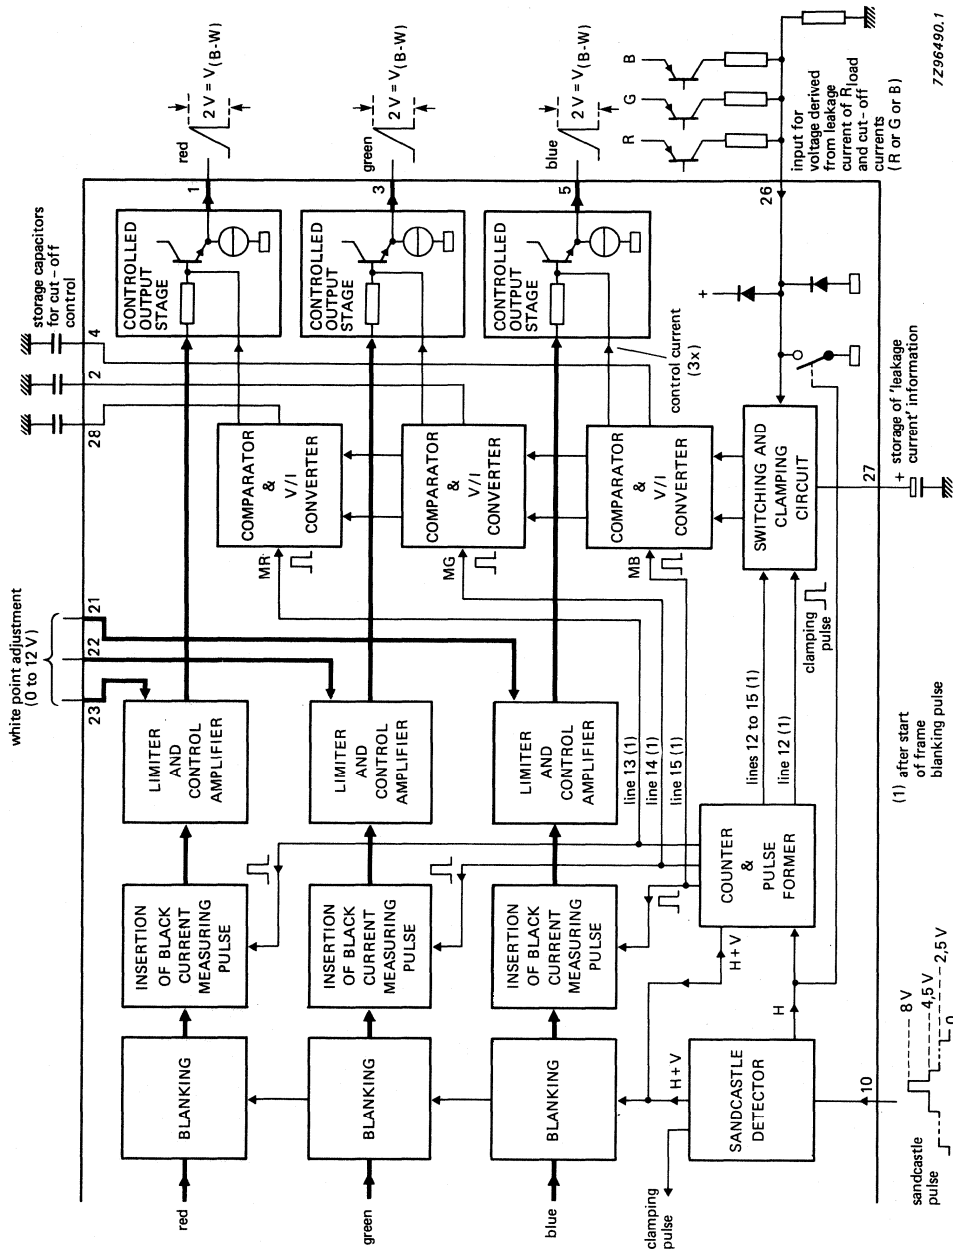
7Z96490.1

white point adjustment (0 to 12 V)

storage capacitors for cut-off control

red
$2V = V_{(B-W)}$
green
$2V = V_{(B-W)}$
blue
$2V = V_{(B-W)}$

1
3
5
4
2
28
21
22
23
26
27
10

CONTROLLED OUTPUT STAGE
CONTROLLED OUTPUT STAGE
CONTROLLED OUTPUT STAGE

COMPARATOR & V/I CONVERTER
MR
COMPARATOR & V/I CONVERTER
MG
COMPARATOR & V/I CONVERTER
MB

control current (3x)

B
G
R

input for voltage derived from leakage current of $R_{load}$ and cut-off currents (R or G or B)

+

+ storage of 'leakage current' information

SWITCHING AND CLAMPING CIRCUIT

clamping pulse

lines 12 to 15 (1)
lines 12 (1)

LIMITER AND CONTROL AMPLIFIER
LIMITER AND CONTROL AMPLIFIER
LIMITER AND CONTROL AMPLIFIER

line 13 (1)
line 14 (1)
line 15 (1)

COUNTER & PULSE FORMER

(1) after start of frame blanking pulse

INSERTION OF BLACK CURRENT MEASURING PULSE
INSERTION OF BLACK CURRENT MEASURING PULSE
INSERTION OF BLACK CURRENT MEASURING PULSE

H + V
H
H + V

BLANKING
BLANKING
BLANKING

SANDCASTLE DETECTOR

red
green
blue
clamping pulse

sandcastle pulse
8 V
4,5 V
2,5 V
0